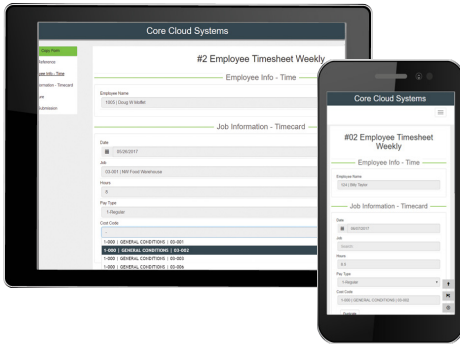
Core Cloud Systems

Copy Form
Reference
Employee Info - Time
Job Information - Timecard
Job
Submission

#2 Employee Timesheet Weekly

Employee Info - Time

Employee Name
1003 | Doug W Moffitt

Job Information - Timecard

Date
03/28/2017

Job
03-001 | NW Food Warehouse

Hours
8

Pay Type
1-Regular

Cost Code

1-000 | GENERAL CONDITIONS | 03-001
1-000 | GENERAL CONDITIONS | 03-002
1-000 | GENERAL CONDITIONS | 03-003
1-000 | GENERAL CONDITIONS | 03-004

Core Cloud Systems

#02 Employee Timesheet Weekly

Employee Info - Time

Employee Name
124 | Billy Taylor

Job Information - Timecard

Date
09/27/2017

Job
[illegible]

Hours
8.0

Pay Type
1-Regular

Cost Code
1-000 | GENERAL CONDITIONS | 03-002